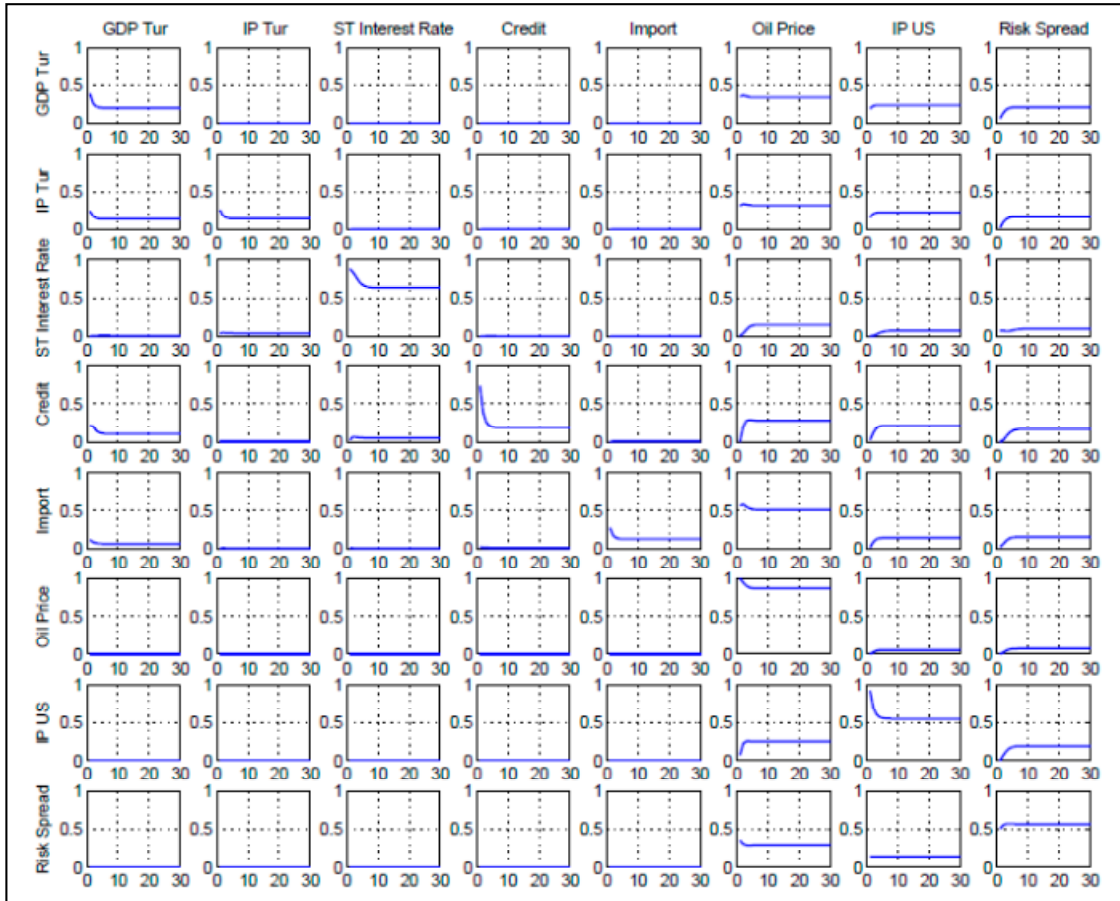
GDP Tur IP Tur ST Interest Rate Credit Import Oil Price IP US Risk Spread

GDP Tur
1 0.5 0 | 0 10 20 30 (×8)

IP Tur
1 0.5 0 | 0 10 20 30 (×8)

ST Interest Rate
1 0.5 0 | 0 10 20 30 (×8)

Credit
1 0.5 0 | 0 10 20 30 (×8)

Import
1 0.5 0 | 0 10 20 30 (×8)

Oil Price
1 0.5 0 | 0 10 20 30 (×8)

IP US
1 0.5 0 | 0 10 20 30 (×8)

Risk Spread
1 0.5 0 | 0 10 20 30 (×8)